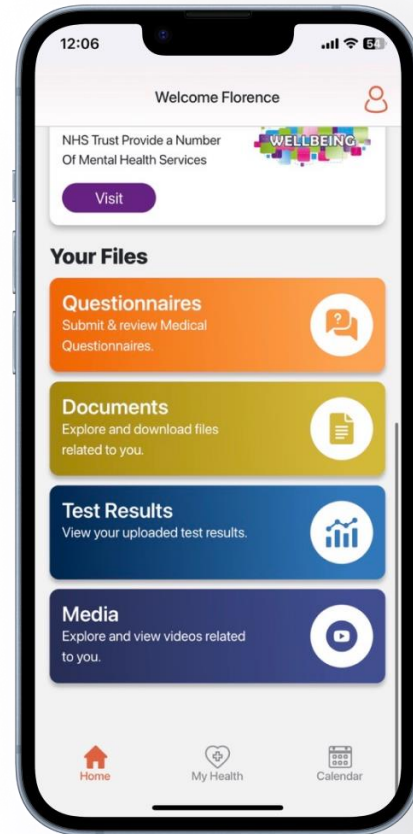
12:06

Welcome Florence

NHS Trust Provide a Number Of Mental Health Services

WELLBEING

Visit

Your Files

Questionnaires
Submit & review Medical Questionnaires.

Documents
Explore and download files related to you.

Test Results
View your uploaded test results.

Media
Explore and view videos related to you.

Home

My Health

Calendar